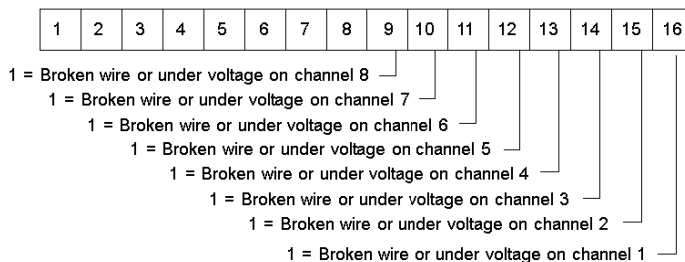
| 1 | 2 | 3 | 4 | 5 | 6 | 7 | 8 | 9 | 10 | 11 | 12 | 13 | 14 | 15 | 16 |
|---|---|---|---|---|---|---|---|---|---|---|---|---|---|---|---|

1 = Broken wire or under voltage on channel 8
1 = Broken wire or under voltage on channel 7
1 = Broken wire or under voltage on channel 6
1 = Broken wire or under voltage on channel 5
1 = Broken wire or under voltage on channel 4
1 = Broken wire or under voltage on channel 3
1 = Broken wire or under voltage on channel 2
1 = Broken wire or under voltage on channel 1